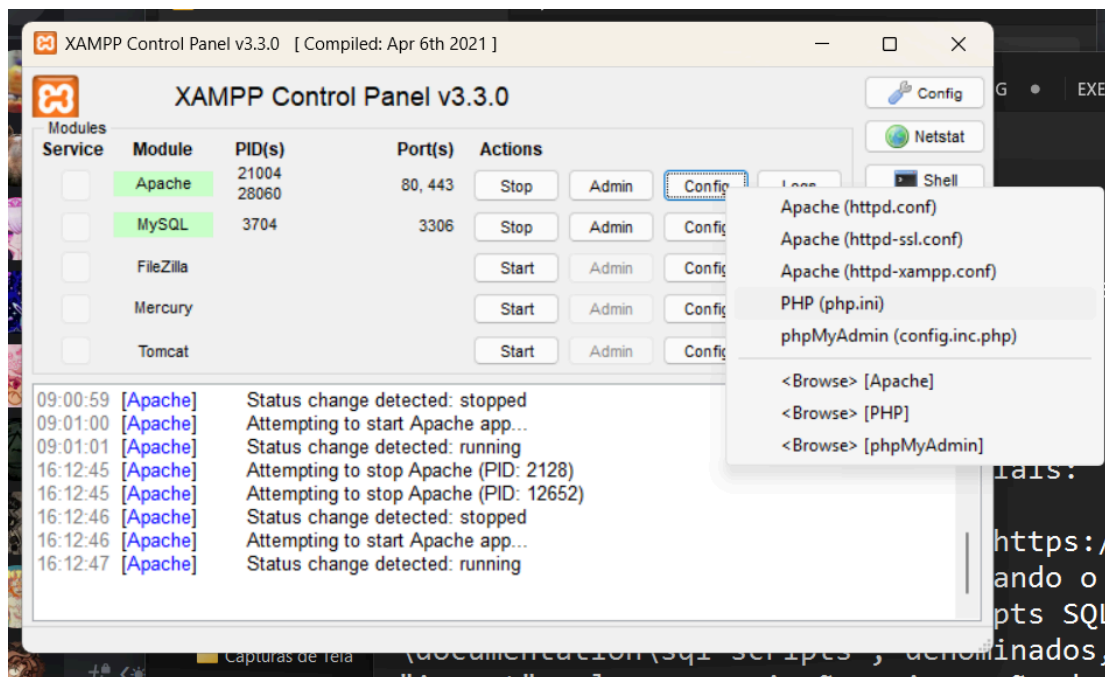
XAMPP Control Panel v3.3.0 [ Compiled: Apr 6th 2021 ]

XAMPP Control Panel v3.3.0

Config
Netstat
Shell

Modules
Service | Module | PID(s) | Port(s) | Actions

| Service | Module | PID(s) | Port(s) | Actions | | | |
|---|---|---|---|---|---|---|---|
| | Apache | 21004 28060 | 80, 443 | Stop | Admin | Config | Logs |
| | MySQL | 3704 | 3306 | Stop | Admin | Config | |
| | FileZilla | | | Start | Admin | Config | |
| | Mercury | | | Start | Admin | Config | |
| | Tomcat | | | Start | Admin | Config | |

Apache (httpd.conf)
Apache (httpd-ssl.conf)
Apache (httpd-xampp.conf)
PHP (php.ini)
phpMyAdmin (config.inc.php)
<Browse> [Apache]
<Browse> [PHP]
<Browse> [phpMyAdmin]

09:00:59 [Apache] Status change detected: stopped
09:01:00 [Apache] Attempting to start Apache app...
09:01:01 [Apache] Status change detected: running
16:12:45 [Apache] Attempting to stop Apache (PID: 2128)
16:12:45 [Apache] Attempting to stop Apache (PID: 12652)
16:12:46 [Apache] Status change detected: stopped
16:12:46 [Apache] Attempting to start Apache app...
16:12:47 [Apache] Status change detected: running

G ● EXE
iais:
https:/
ando o
pts SQL
\documentation\sql-scripts", denominados,
Capturas de Tela